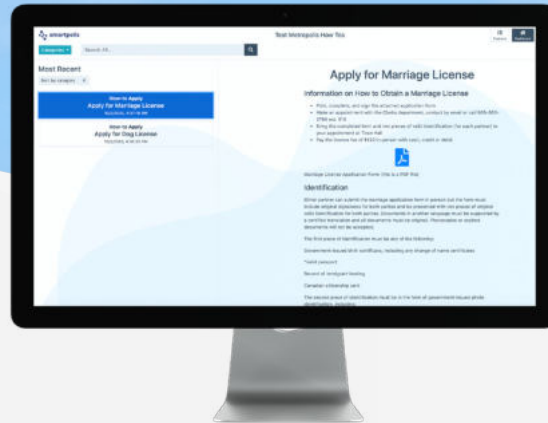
smartgovts

Test Metropolis How Tos

Categories

Search FA...

Most Recent

Sort by category

How to Apply
Apply for Marriage License

How to Apply
Apply for Dog License

Apply for Marriage License

Information on How to Obtain a Marriage License

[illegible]

Marriage License Application Form (this is a PDF file)

Identification

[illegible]

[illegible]

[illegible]

*valid passport

Record of immigrant landing

Canadian citizenship card

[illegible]